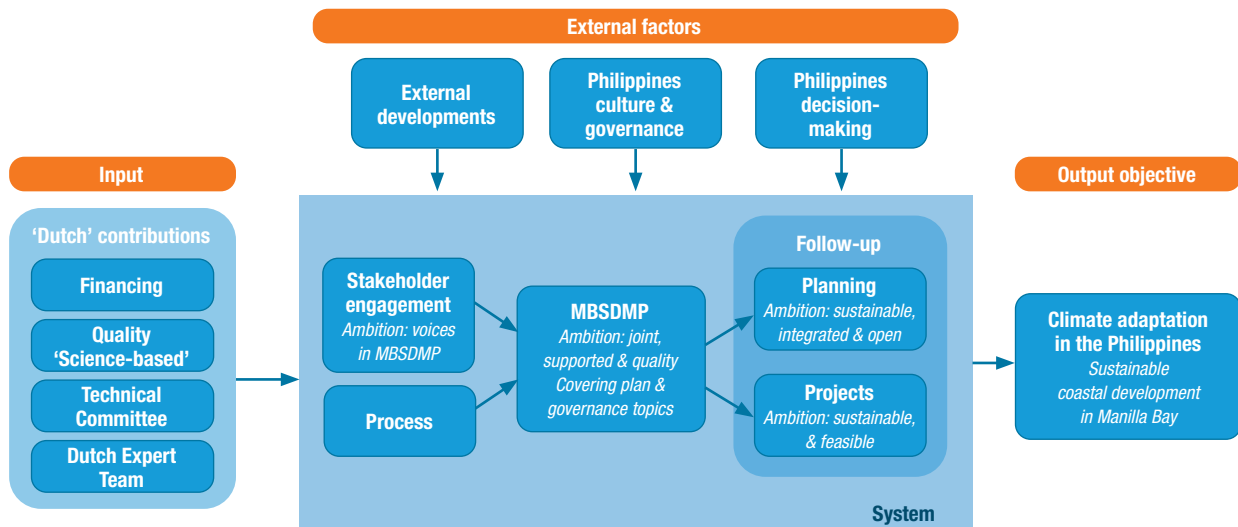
External factors

External developments

Philippines culture & governance

Philippines decision-making

Input

'Dutch' contributions

Financing

Quality 'Science-based'

Technical Committee

Dutch Expert Team

Stakeholder engagement
Ambition: voices in MBSDMP

Process

MBSDMP
Ambition: joint, supported & quality
Covering plan & governance topics

Follow-up

Planning
Ambition: sustainable, integrated & open

Projects
Ambition: sustainable, & feasible

System

Output objective

Climate adaptation in the Philippines
Sustainable coastal development in Manilla Bay